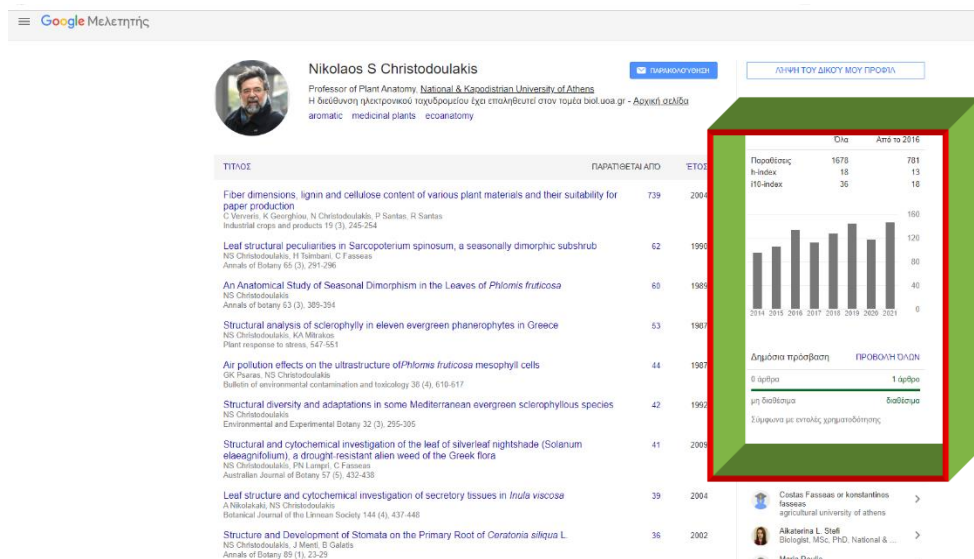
Google Μελετητής

Nikolaos S Christodoulakis
Professor of Plant Anatomy, National & Kapodistrian University of Athens
Η διεύθυνση ηλεκτρονικού ταχυδρομείου έχει επαληθευτεί στον τομέα biol.uoa.gr - Αρχική σελίδα
aromatic medicinal plants ecoanatomy

ΠΑΡΑΚΟΛΟΥΘΗΣΗ

ΛΗΨΗ ΤΟΥ ΔΙΚΟΥ ΜΟΥ ΠΡΟΦΙΛ

| ΤΙΤΛΟΣ | ΠΑΡΑΤΙΘΕΤΑΙ ΑΠΟ | ΕΤΟΣ |
|---|---|---|
| Fiber dimensions, lignin and cellulose content of various plant materials and their suitability for paper production C Ververis, K Georghiou, N Christodoulakis, P Santas, R Santas Industrial crops and products 19 (3), 245-254 | 739 | 2004 |
| Leaf structural peculiarities in Sarcopoterium spinosum, a seasonally dimorphic subshrub NS Christodoulakis, H Tsimbani, C Fasseas Annals of Botany 65 (3), 291-296 | 62 | 1990 |
| An Anatomical Study of Seasonal Dimorphism in the Leaves of *Phlomis fruticosa* NS Christodoulakis Annals of Botany 63 (3), 389-394 | 60 | 1989 |
| Structural analysis of sclerophylly in eleven evergreen phanerophytes in Greece NS Christodoulakis, KA Mitrakos Plant response to stress, 547-551 | 53 | 1987 |
| Air pollution effects on the ultrastructure of*Phlomis fruticosa* mesophyll cells GK Psaras, NS Christodoulakis Bulletin of environmental contamination and toxicology 38 (4), 610-617 | 44 | 1987 |
| Structural diversity and adaptations in some Mediterranean evergreen sclerophyllous species NS Christodoulakis Environmental and Experimental Botany 32 (3), 295-305 | 42 | 1992 |
| Structural and cytochemical investigation of the leaf of silverleaf nightshade (Solanum elaeagnifolium), a drought-resistant alien weed of the Greek flora NS Christodoulakis, PN Lampri, C Fasseas Australian Journal of Botany 57 (5), 432-438 | 41 | 2009 |
| Leaf structure and cytochemical investigation of secretory tissues in *Inula viscosa* A Nikolakaki, NS Christodoulakis Botanical Journal of the Linnean Society 144 (4), 437-448 | 39 | 2004 |
| Structure and Development of Stomata on the Primary Root of *Ceratonia siliqua* L. NS Christodoulakis, J Menti, B Galatis Annals of Botany 89 (1), 23-29 | 36 | 2002 |

| | Όλα | Από το 2016 |
|---|---|---|
| Παραθέσεις | 1678 | 781 |
| h-index | 18 | 13 |
| i10-index | 36 | 18 |

160
120
80
40
0
2014 2015 2016 2017 2018 2019 2020 2021

Δημόσια πρόσβαση ΠΡΟΒΟΛΗ ΟΛΩΝ
0 άρθρα 1 άρθρο
μη διαθέσιμα διαθέσιμα
Σύμφωνα με εντολές χρηματοδότησης

Costas Fasseas or konstantinos fasseas
agricultural university of athens

Aikaterina L. Stefi
Biologist, MSc, PhD. National & ...

Maria Pavlo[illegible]